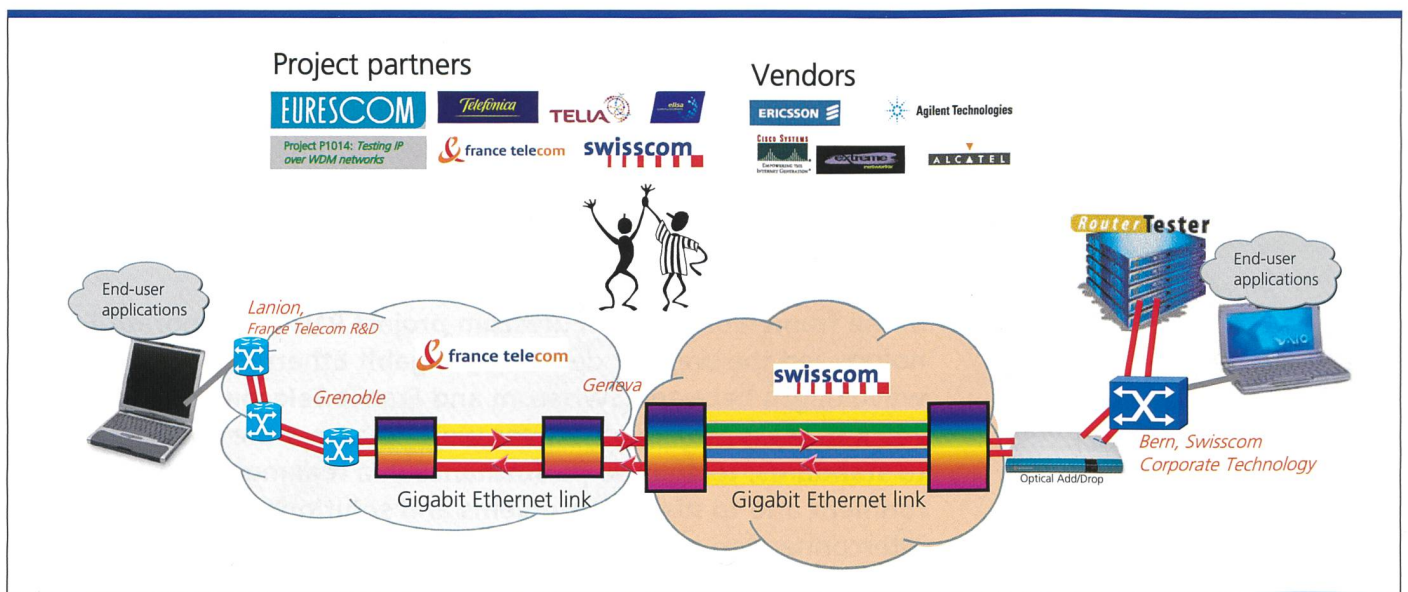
Project partners

EURESCOM

Telefonica

TELIA

elisa

Project P1014: Testing IP over WDM networks

france telecom

swisscom

Vendors

ERICSSON

Agilent Technologies

CISCO SYSTEMS

EMPOWERING THE INTERNET GENERATION

extreme networks

ALCATEL

End-user applications

Lanion, France Telecom R&D

france telecom

Grenoble

Geneva

swisscom

Gigabit Ethernet link

Gigabit Ethernet link

Router Tester

End-user applications

VAIO

Bern, Swisscom Corporate Technology

Optical Add/Drop